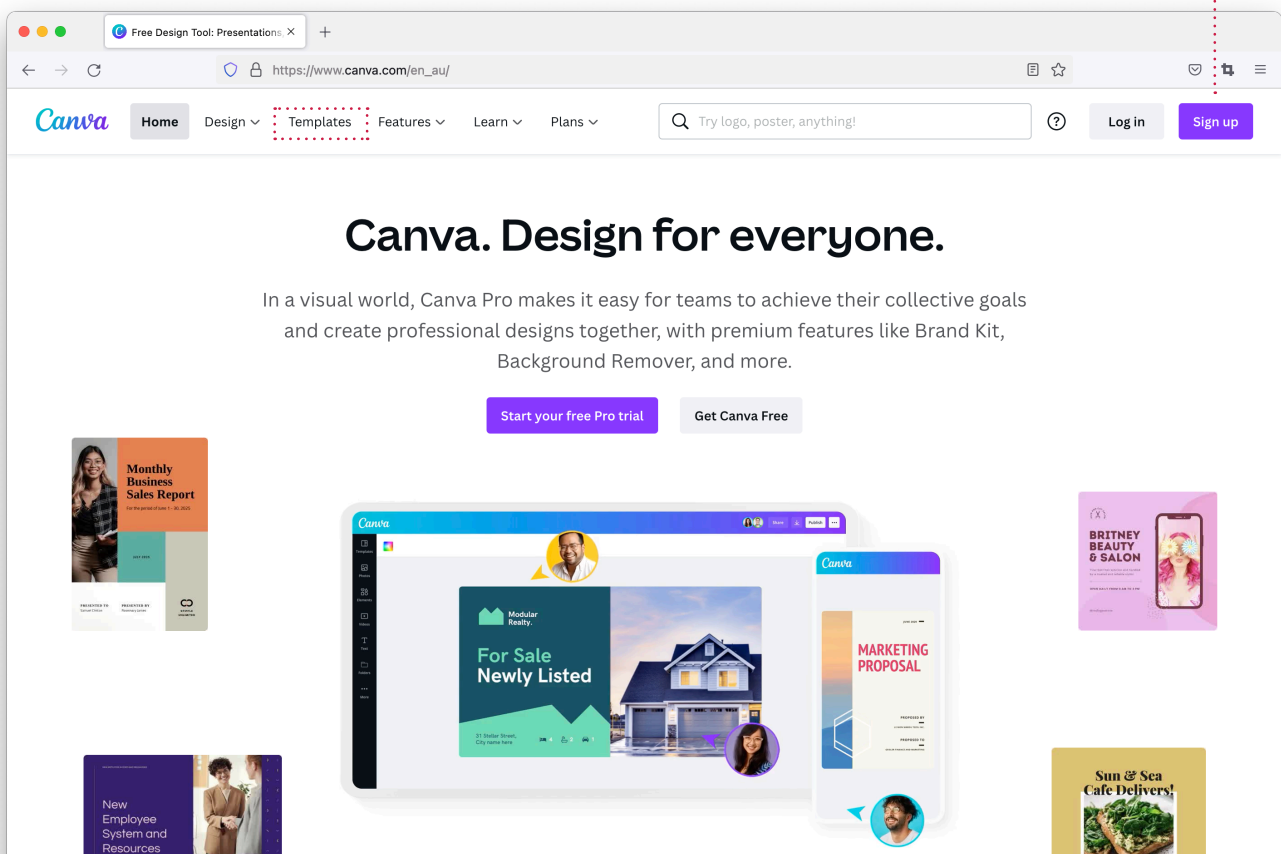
Free Design Tool: Presentations ×

https://www.canva.com/en_au/

Canva

Home

Design

Templates

Features

Learn

Plans

Try logo, poster, anything!

Log in

Sign up

Canva. Design for everyone.

In a visual world, Canva Pro makes it easy for teams to achieve their collective goals and create professional designs together, with premium features like Brand Kit, Background Remover, and more.

Start your free Pro trial

Get Canva Free

Monthly Business Sales Report

For the period of June 1 - 30, 2025

PRESENTED TO

PRESENTED BY

Canva

Modular Realty.

For Sale Newly Listed

21 Stellar Street, City name here

Canva

MARKETING PROPOSAL

PROPOSED BY

PROPOSED TO

BRITNEY BEAUTY & SALON

New Employee System and Resources

Sun & Sea Cafe Delivers!